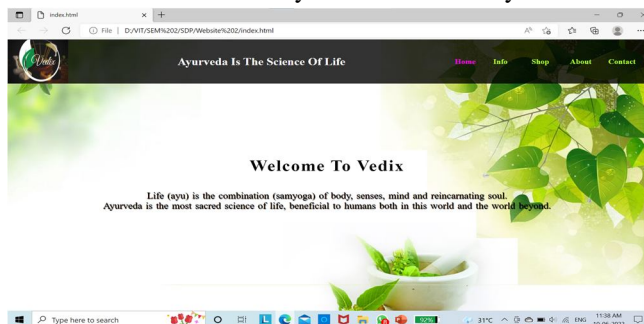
index.html

File | D:/VIT/SEM%202/SDP/Website%202/index.html

Vedix

Ayurveda Is The Science Of Life

Home Info Shop About Contact

Welcome To Vedix

Life (ayu) is the combination (samyoga) of body, senses, mind and reincarnating soul.
Ayurveda is the most sacred science of life, beneficial to humans both in this world and the world beyond.

Type here to search

92%

31°C

ENG

11:38 AM